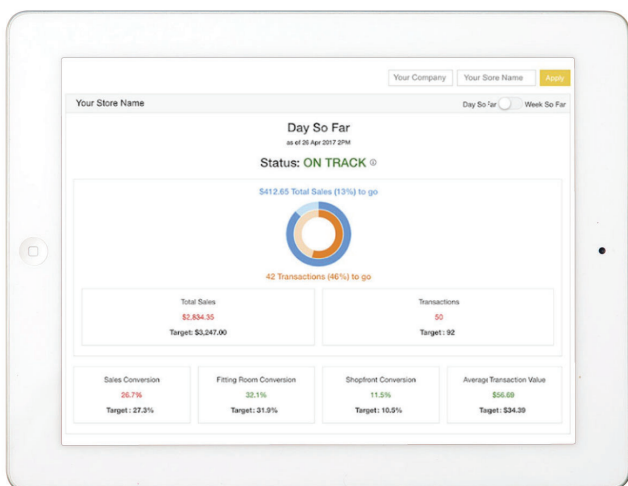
Your Company
Your Sore Name
Apply

Your Store Name
Day So Far
Week So Far

Day So Far
as of 26 Apr 2017 2PM

Status: ON TRACK

$412.65 Total Sales (13%) to go

42 Transactions (46%) to go

Total Sales
$2,834.35
Target: $3,247.00

Transactions
50
Target : 92

Sales Conversion
26.7%
Target : 27.3%

Fitting Room Conversion
32.1%
Target: 31.9%

Shopfront Conversion
11.5%
Target: 10.5%

Average Transaction Value
$56.69
Target: $34.39